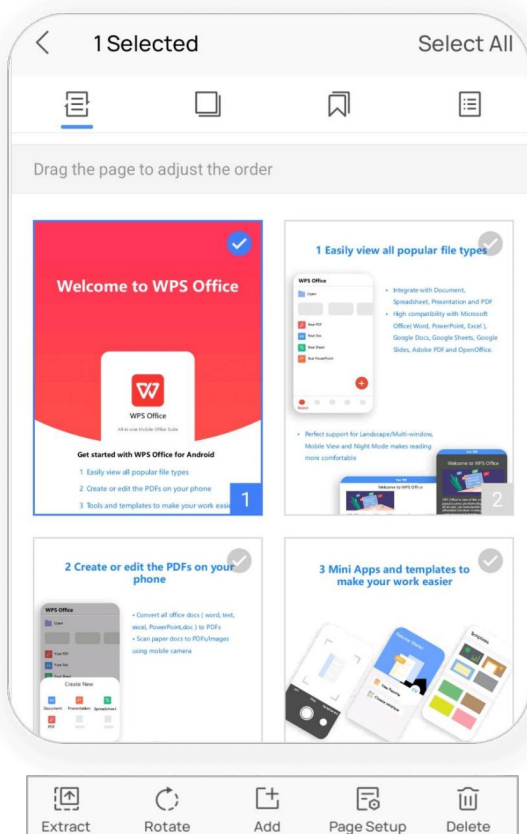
1 Selected

Select All

Drag the page to adjust the order

Welcome to WPS Office

WPS Office

All-in-one Mobile Office Suite

Get started with WPS Office for Android

1 Easily view all popular file types

2 Create or edit the PDFs on your phone

3 Tools and templates to make your work easier

1

1 Easily view all popular file types

WPS Office

Integrate with Document, Spreadsheet, Presentation and PDF

High compatibility with Microsoft Office( Word, PowerPoint, Excel ), Google Docs, Google Sheets, Google Slides, Adobe PDF and OpenOffice.

Perfect support for Landscape/Multi-window, Mobile View and Night Mode makes reading more comfortable

Welcome to WPS Office

Welcome to WPS Office

2

2 Create or edit the PDFs on your phone

WPS Office

Convert all office docs ( word, text, excel, PowerPoint,doc ) to PDFs

Scan paper docs to PDFs/images using mobile camera

Create New

Document Presentation Spreadsheet

PDF

3 Mini Apps and templates to make your work easier

Extract

Rotate

Add

Page Setup

Delete